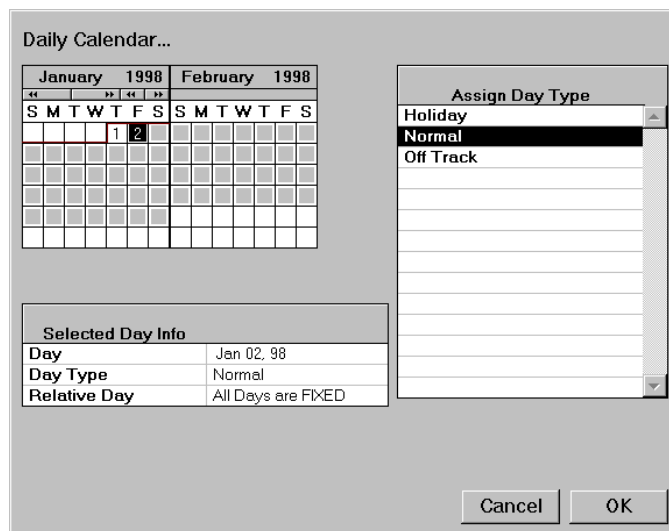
Daily Calendar...

| January 1998 | | | | | | | February 1998 | | | | | | |
|---|---|---|---|---|---|---|---|---|---|---|---|---|---|
| S | M | T | W | T | F | S | S | M | T | W | T | F | S |
| | | | | 1 | 2 | | | | | | | | |

Assign Day Type
Holiday
Normal
Off Track

Selected Day Info

| | |
|---|---|
| Day | Jan 02, 98 |
| Day Type | Normal |
| Relative Day | All Days are FIXED |

Cancel OK